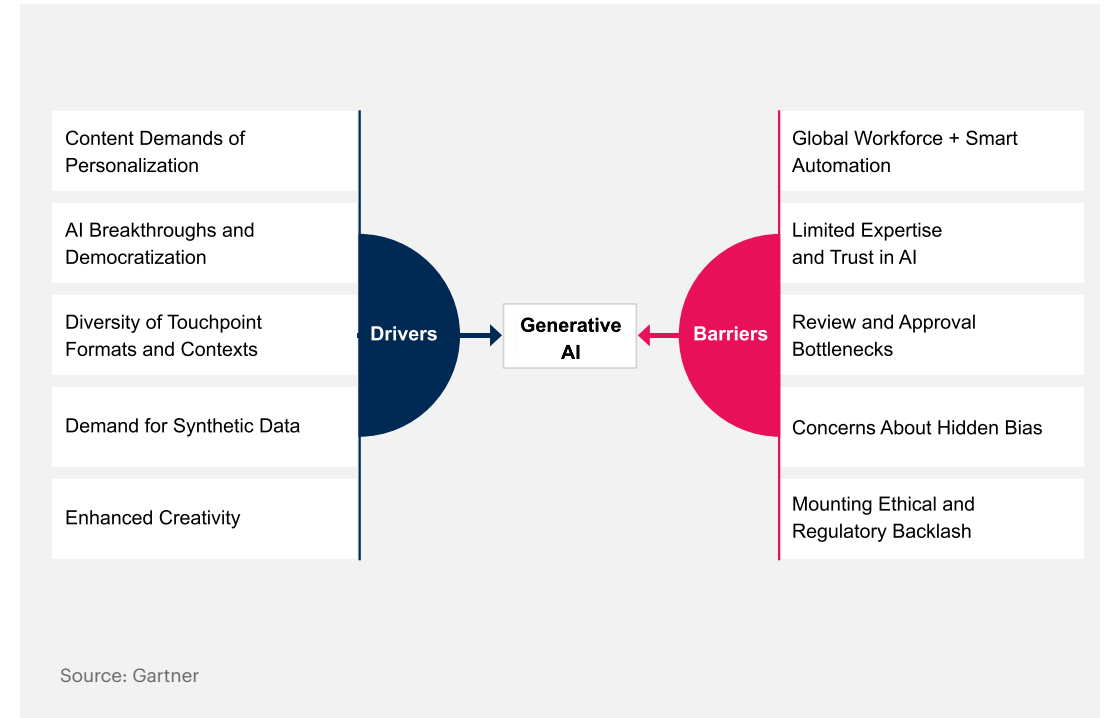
Content Demands of Personalization

AI Breakthroughs and Democratization

Diversity of Touchpoint Formats and Contexts

Demand for Synthetic Data

Enhanced Creativity

Drivers

Generative AI

Barriers

Global Workforce + Smart Automation

Limited Expertise and Trust in AI

Review and Approval Bottlenecks

Concerns About Hidden Bias

Mounting Ethical and Regulatory Backlash

Source: Gartner